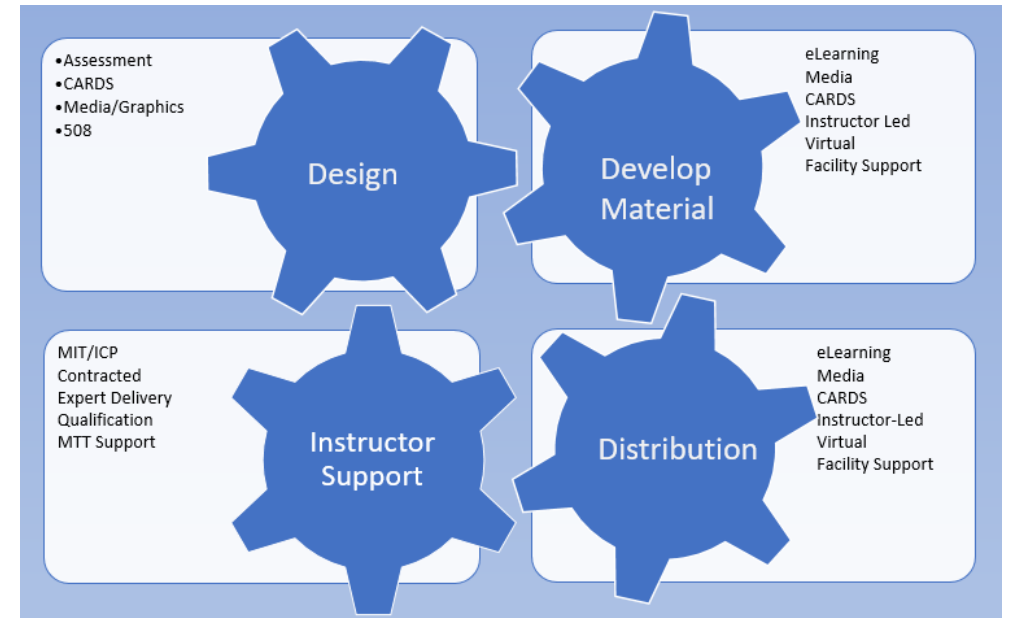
•Assessment
•CARDS
•Media/Graphics
•508

Design

Develop Material

eLearning
Media
CARDS
Instructor Led
Virtual
Facility Support

MIT/ICP
Contracted
Expert Delivery
Qualification
MTT Support

Instructor Support

Distribution

eLearning
Media
CARDS
Instructor-Led
Virtual
Facility Support